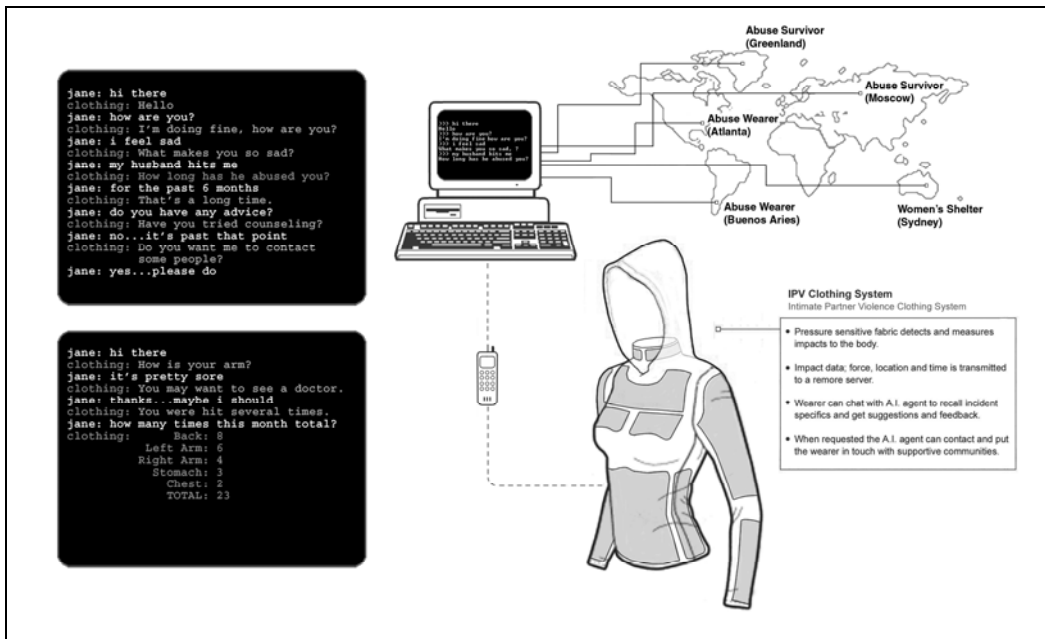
jane: hi there
clothing: Hello
jane: how are you?
clothing: I'm doing fine, how are you?
jane: i feel sad
clothing: What makes you so sad?
jane: my husband hits me
clothing: How long has he abused you?
jane: for the past 6 months
clothing: That's a long time.
jane: do you have any advice?
clothing: Have you tried counseling?
jane: no...it's past that point
clothing: Do you want me to contact some people?
jane: yes...please do

jane: hi there
clothing: How is your arm?
jane: it's pretty sore
clothing: You may want to see a doctor.
jane: thanks...maybe i should
clothing: You were hit several times.
jane: how many times this month total?
clothing: Back: 8
Left Arm: 6
Right Arm: 4
Stomach: 3
Chest: 2
TOTAL: 23

>>> hi there
Hello
>>> how are you?
I'm doing fine how are you?
>>> i feel sad
What makes you so sad, ?
>>> my husband hits me
How long has he abused you?

Abuse Survivor (Greenland)
Abuse Survivor (Moscow)
Abuse Wearer (Atlanta)
Abuse Wearer (Buenos Aries)
Women's Shelter (Sydney)

IPV Clothing System
Intimate Partner Violence Clothing System

• Pressure sensitive fabric detects and measures impacts to the body.
• Impact data; force, location and time is transmitted to a remore server.
• Wearer can chat with A.I. agent to recall incident specifics and get suggestions and feedback.
• When requested the A.I. agent can contact and put the wearer in touch with supportive communities.